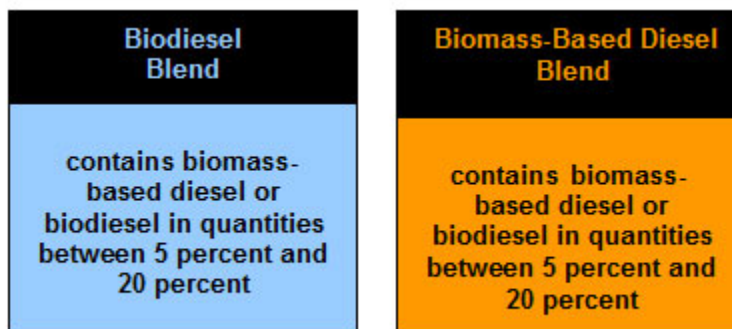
Biodiesel Blend

contains biomass-based diesel or biodiesel in quantities between 5 percent and 20 percent

Biomass-Based Diesel Blend

contains biomass-based diesel or biodiesel in quantities between 5 percent and 20 percent